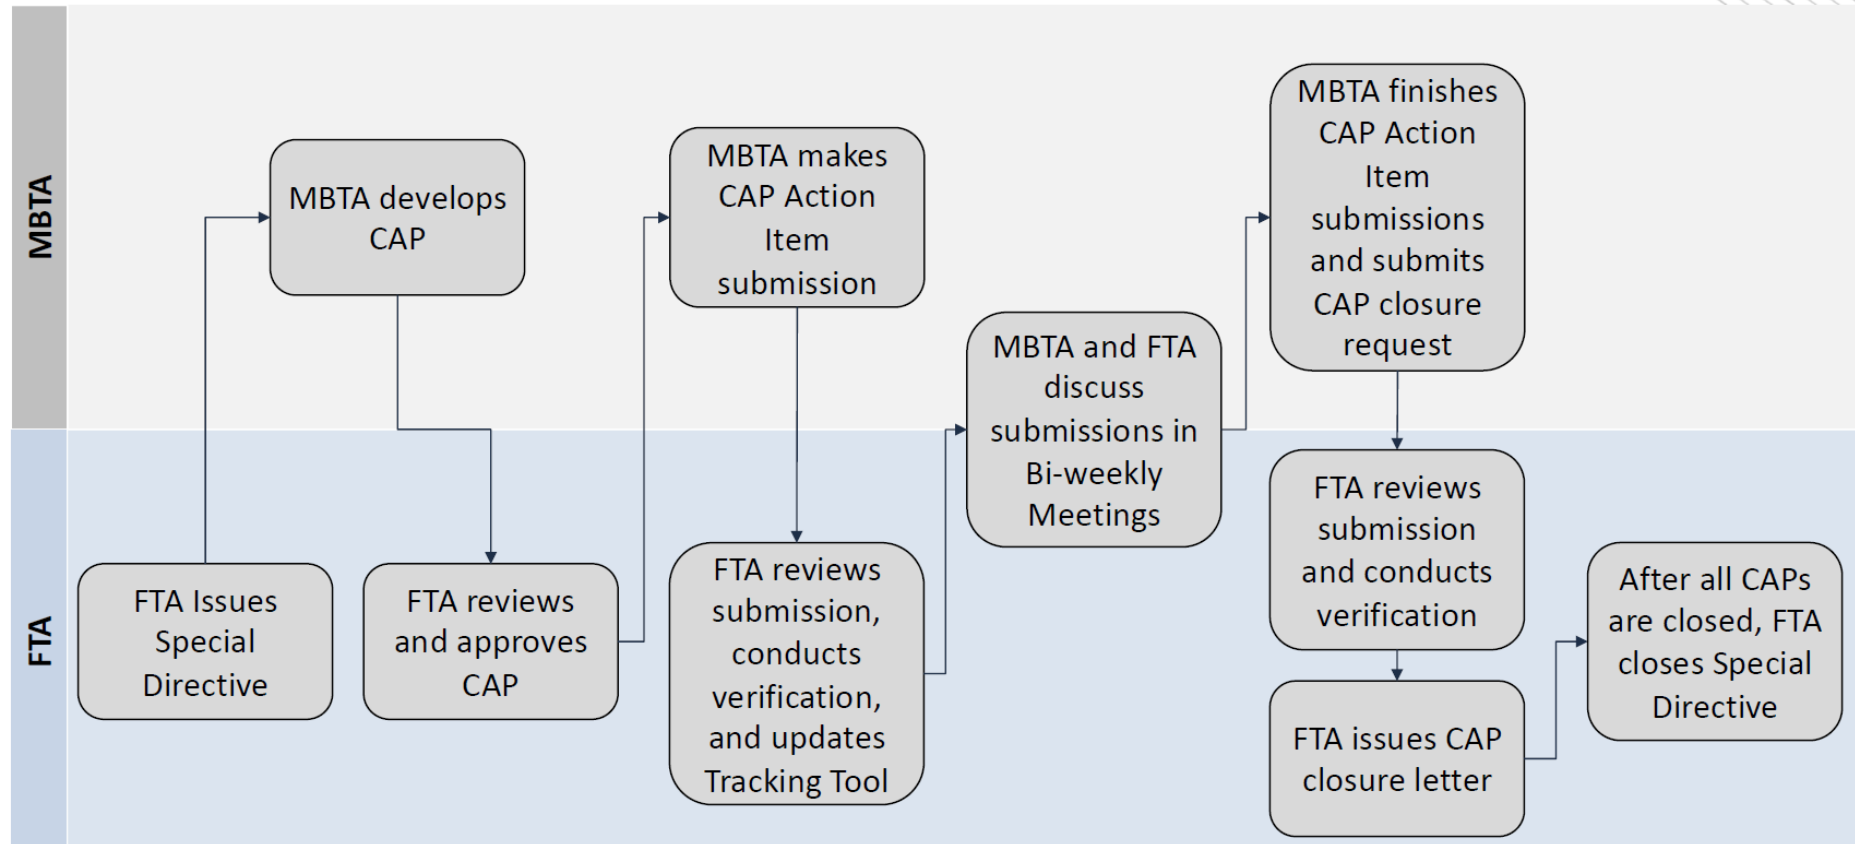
MBTA

FTA

FTA Issues Special Directive

MBTA develops CAP

FTA reviews and approves CAP

MBTA makes CAP Action Item submission

FTA reviews submission, conducts verification, and updates Tracking Tool

MBTA and FTA discuss submissions in Bi-weekly Meetings

MBTA finishes CAP Action Item submissions and submits CAP closure request

FTA reviews submission and conducts verification

FTA issues CAP closure letter

After all CAPs are closed, FTA closes Special Directive